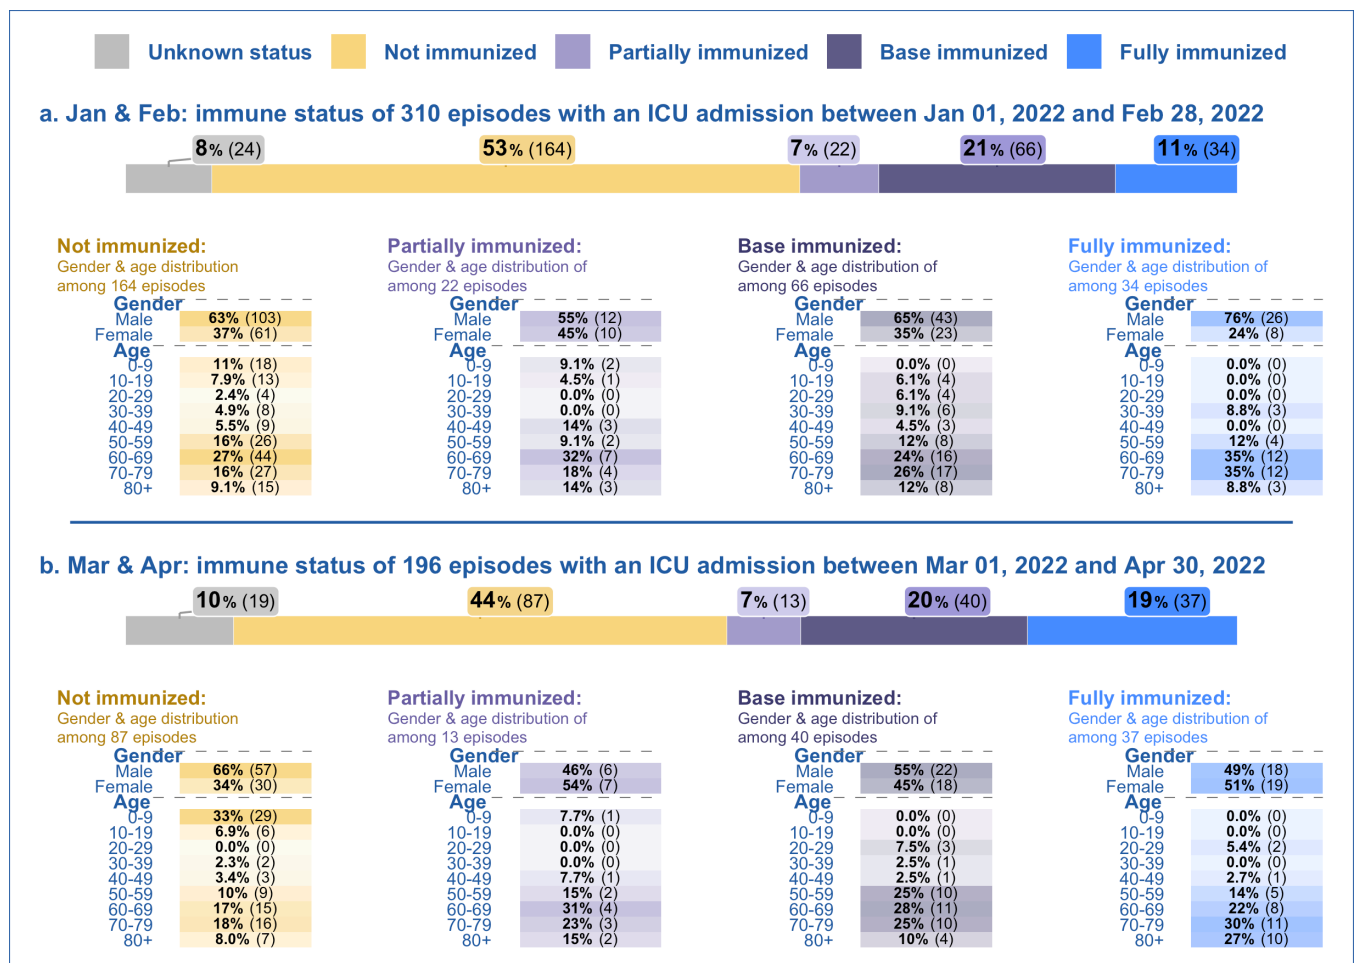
Unknown status  Not immunized  Partially immunized  Base immunized  Fully immunized

a. Jan & Feb: immune status of 310 episodes with an ICU admission between Jan 01, 2022 and Feb 28, 2022

8% (24)  53% (164)  7% (22)  21% (66)  11% (34)

Not immunized:
Gender & age distribution among 164 episodes

| Gender | |
|---|---|
| Male | 63% (103) |
| Female | 37% (61) |
| Age | |
| 0-9 | 11% (18) |
| 10-19 | 7.9% (13) |
| 20-29 | 2.4% (4) |
| 30-39 | 4.9% (8) |
| 40-49 | 5.5% (9) |
| 50-59 | 16% (26) |
| 60-69 | 27% (44) |
| 70-79 | 16% (27) |
| 80+ | 9.1% (15) |

Partially immunized:
Gender & age distribution of among 22 episodes

| Gender | |
|---|---|
| Male | 55% (12) |
| Female | 45% (10) |
| Age | |
| 0-9 | 9.1% (2) |
| 10-19 | 4.5% (1) |
| 20-29 | 0.0% (0) |
| 30-39 | 0.0% (0) |
| 40-49 | 14% (3) |
| 50-59 | 9.1% (2) |
| 60-69 | 32% (7) |
| 70-79 | 18% (4) |
| 80+ | 14% (3) |

Base immunized:
Gender & age distribution of among 66 episodes

| Gender | |
|---|---|
| Male | 65% (43) |
| Female | 35% (23) |
| Age | |
| 0-9 | 0.0% (0) |
| 10-19 | 6.1% (4) |
| 20-29 | 6.1% (4) |
| 30-39 | 9.1% (6) |
| 40-49 | 4.5% (3) |
| 50-59 | 12% (8) |
| 60-69 | 24% (16) |
| 70-79 | 26% (17) |
| 80+ | 12% (8) |

Fully immunized:
Gender & age distribution of among 34 episodes

| Gender | |
|---|---|
| Male | 76% (26) |
| Female | 24% (8) |
| Age | |
| 0-9 | 0.0% (0) |
| 10-19 | 0.0% (0) |
| 20-29 | 0.0% (0) |
| 30-39 | 8.8% (3) |
| 40-49 | 0.0% (0) |
| 50-59 | 12% (4) |
| 60-69 | 35% (12) |
| 70-79 | 35% (12) |
| 80+ | 8.8% (3) |

b. Mar & Apr: immune status of 196 episodes with an ICU admission between Mar 01, 2022 and Apr 30, 2022

10% (19)  44% (87)  7% (13)  20% (40)  19% (37)

Not immunized:
Gender & age distribution among 87 episodes

| Gender | |
|---|---|
| Male | 66% (57) |
| Female | 34% (30) |
| Age | |
| 0-9 | 33% (29) |
| 10-19 | 6.9% (6) |
| 20-29 | 0.0% (0) |
| 30-39 | 2.3% (2) |
| 40-49 | 3.4% (3) |
| 50-59 | 10% (9) |
| 60-69 | 17% (15) |
| 70-79 | 18% (16) |
| 80+ | 8.0% (7) |

Partially immunized:
Gender & age distribution of among 13 episodes

| Gender | |
|---|---|
| Male | 46% (6) |
| Female | 54% (7) |
| Age | |
| 0-9 | 7.7% (1) |
| 10-19 | 0.0% (0) |
| 20-29 | 0.0% (0) |
| 30-39 | 0.0% (0) |
| 40-49 | 7.7% (1) |
| 50-59 | 15% (2) |
| 60-69 | 31% (4) |
| 70-79 | 23% (3) |
| 80+ | 15% (2) |

Base immunized:
Gender & age distribution of among 40 episodes

| Gender | |
|---|---|
| Male | 55% (22) |
| Female | 45% (18) |
| Age | |
| 0-9 | 0.0% (0) |
| 10-19 | 0.0% (0) |
| 20-29 | 7.5% (3) |
| 30-39 | 2.5% (1) |
| 40-49 | 2.5% (1) |
| 50-59 | 25% (10) |
| 60-69 | 28% (11) |
| 70-79 | 25% (10) |
| 80+ | 10% (4) |

Fully immunized:
Gender & age distribution of among 37 episodes

| Gender | |
|---|---|
| Male | 49% (18) |
| Female | 51% (19) |
| Age | |
| 0-9 | 0.0% (0) |
| 10-19 | 0.0% (0) |
| 20-29 | 5.4% (2) |
| 30-39 | 0.0% (0) |
| 40-49 | 2.7% (1) |
| 50-59 | 14% (5) |
| 60-69 | 22% (8) |
| 70-79 | 30% (11) |
| 80+ | 27% (10) |